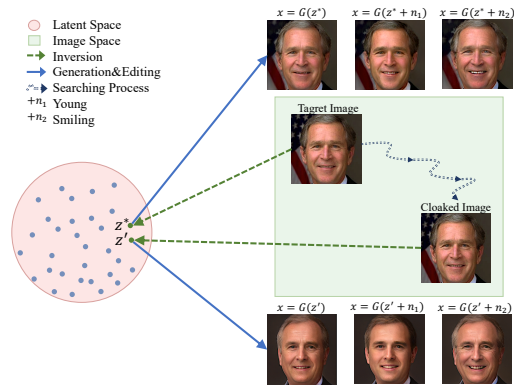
Latent Space
Image Space
Inversion
Generation&Editing
Searching Process
$+n_1$ Young
$+n_2$ Smiling

$x = G(z^*)$
$x = G(z^* + n_1)$
$x = G(z^* + n_2)$

Tagret Image

Cloaked Image

$z^*$
$z'$

$x = G(z')$
$x = G(z' + n_1)$
$x = G(z' + n_2)$